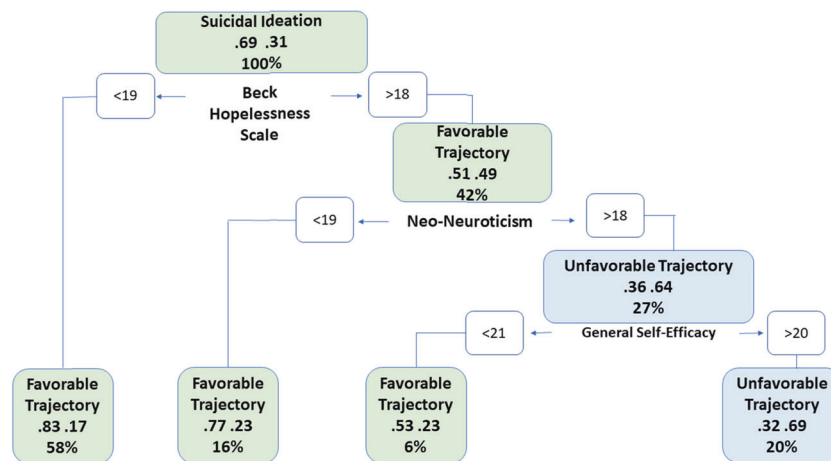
Suicidal Ideation
.69 .31
100%

<19

Beck Hopelessness Scale

>18

Favorable Trajectory
.51 .49
42%

<19

Neo-Neuroticism

>18

Unfavorable Trajectory
.36 .64
27%

<21

General Self-Efficacy

>20

Favorable Trajectory
.83 .17
58%

Favorable Trajectory
.77 .23
16%

Favorable Trajectory
.53 .23
6%

Unfavorable Trajectory
.32 .69
20%